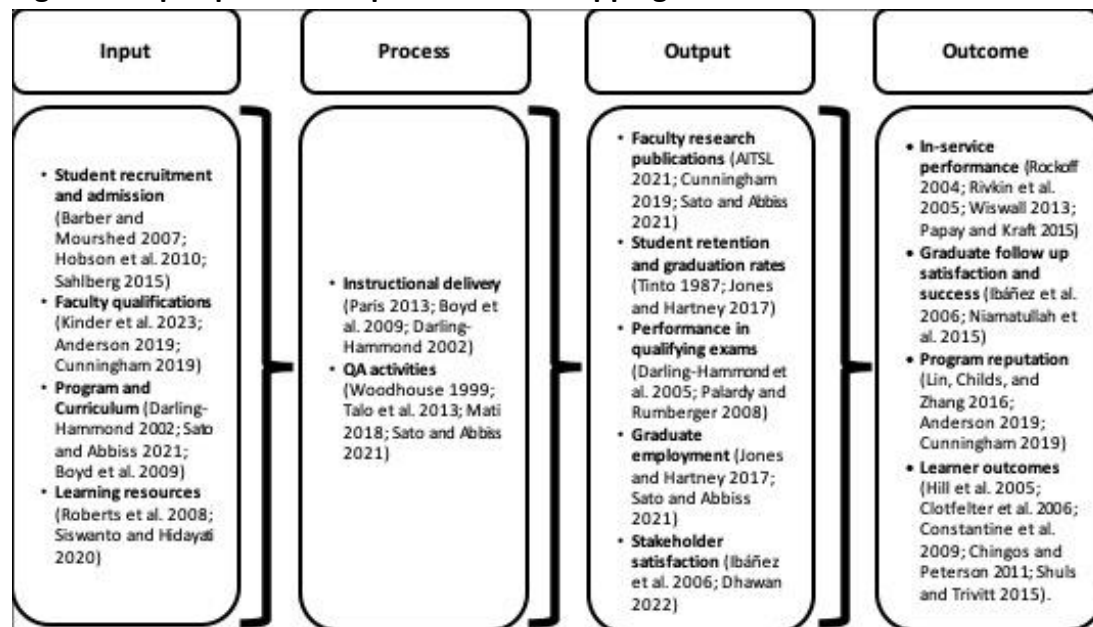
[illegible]

Input

Process

Output

Outcome

• **Student recruitment and admission** (Barber and Mourshed 2007; Hobson et al. 2010; Sahlberg 2015)
• **Faculty qualifications** (Kinder et al. 2023; Anderson 2019; Cunningham 2019)
• **Program and Curriculum** (Darling-Hammond 2002; Sato and Abbiss 2021; Boyd et al. 2009)
• **Learning resources** (Roberts et al. 2008; Siswanto and Hidayati 2020)

• **Instructional delivery** (Paris 2013; Boyd et al. 2009; Darling-Hammond 2002)
• **QA activities** (Woodhouse 1999; Talo et al. 2013; Mati 2018; Sato and Abbiss 2021)

• **Faculty research publications** (AITSL 2021; Cunningham 2019; Sato and Abbiss 2021)
• **Student retention and graduation rates** (Tinto 1987; Jones and Hartney 2017)
• **Performance in qualifying exams** (Darling-Hammond et al. 2005; Palardy and Rumberger 2008)
• **Graduate employment** (Jones and Hartney 2017; Sato and Abbiss 2021)
• **Stakeholder satisfaction** (Ibáñez et al. 2006; Dhawan 2022)

• **In-service performance** (Rockoff 2004; Rivkin et al. 2005; Wiswall 2013; Papay and Kraft 2015)
• **Graduate follow up satisfaction and success** (Ibáñez et al. 2006; Niamatullah et al. 2015)
• **Program reputation** (Lin, Childs, and Zhang 2016; Anderson 2019; Cunningham 2019)
• **Learner outcomes** (Hill et al. 2005; Clotfelter et al. 2006; Constantine et al. 2009; Chingos and Peterson 2011; Shuls and Trivitt 2015).